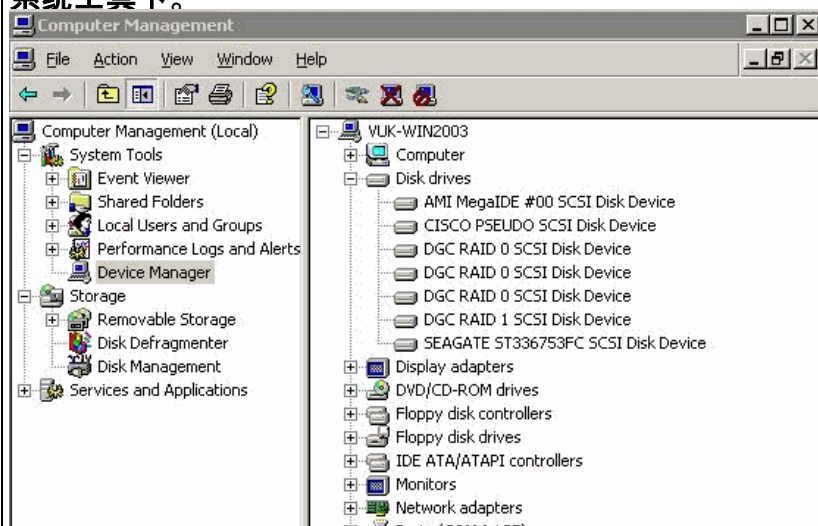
系统上案下。

Computer Management

File Action View Window Help

Computer Management (Local)
System Tools
Event Viewer
Shared Folders
Local Users and Groups
Performance Logs and Alerts
Device Manager
Storage
Removable Storage
Disk Defragmenter
Disk Management
Services and Applications

VUK-WIN2003
Computer
Disk drives
AMI MegaIDE #00 SCSI Disk Device
CISCO PSEUDO SCSI Disk Device
DGC RAID 0 SCSI Disk Device
DGC RAID 0 SCSI Disk Device
DGC RAID 0 SCSI Disk Device
DGC RAID 1 SCSI Disk Device
SEAGATE ST336753FC SCSI Disk Device
Display adapters
DVD/CD-ROM drives
Floppy disk controllers
Floppy disk drives
IDE ATA/ATAPI controllers
Monitors
Network adapters
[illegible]